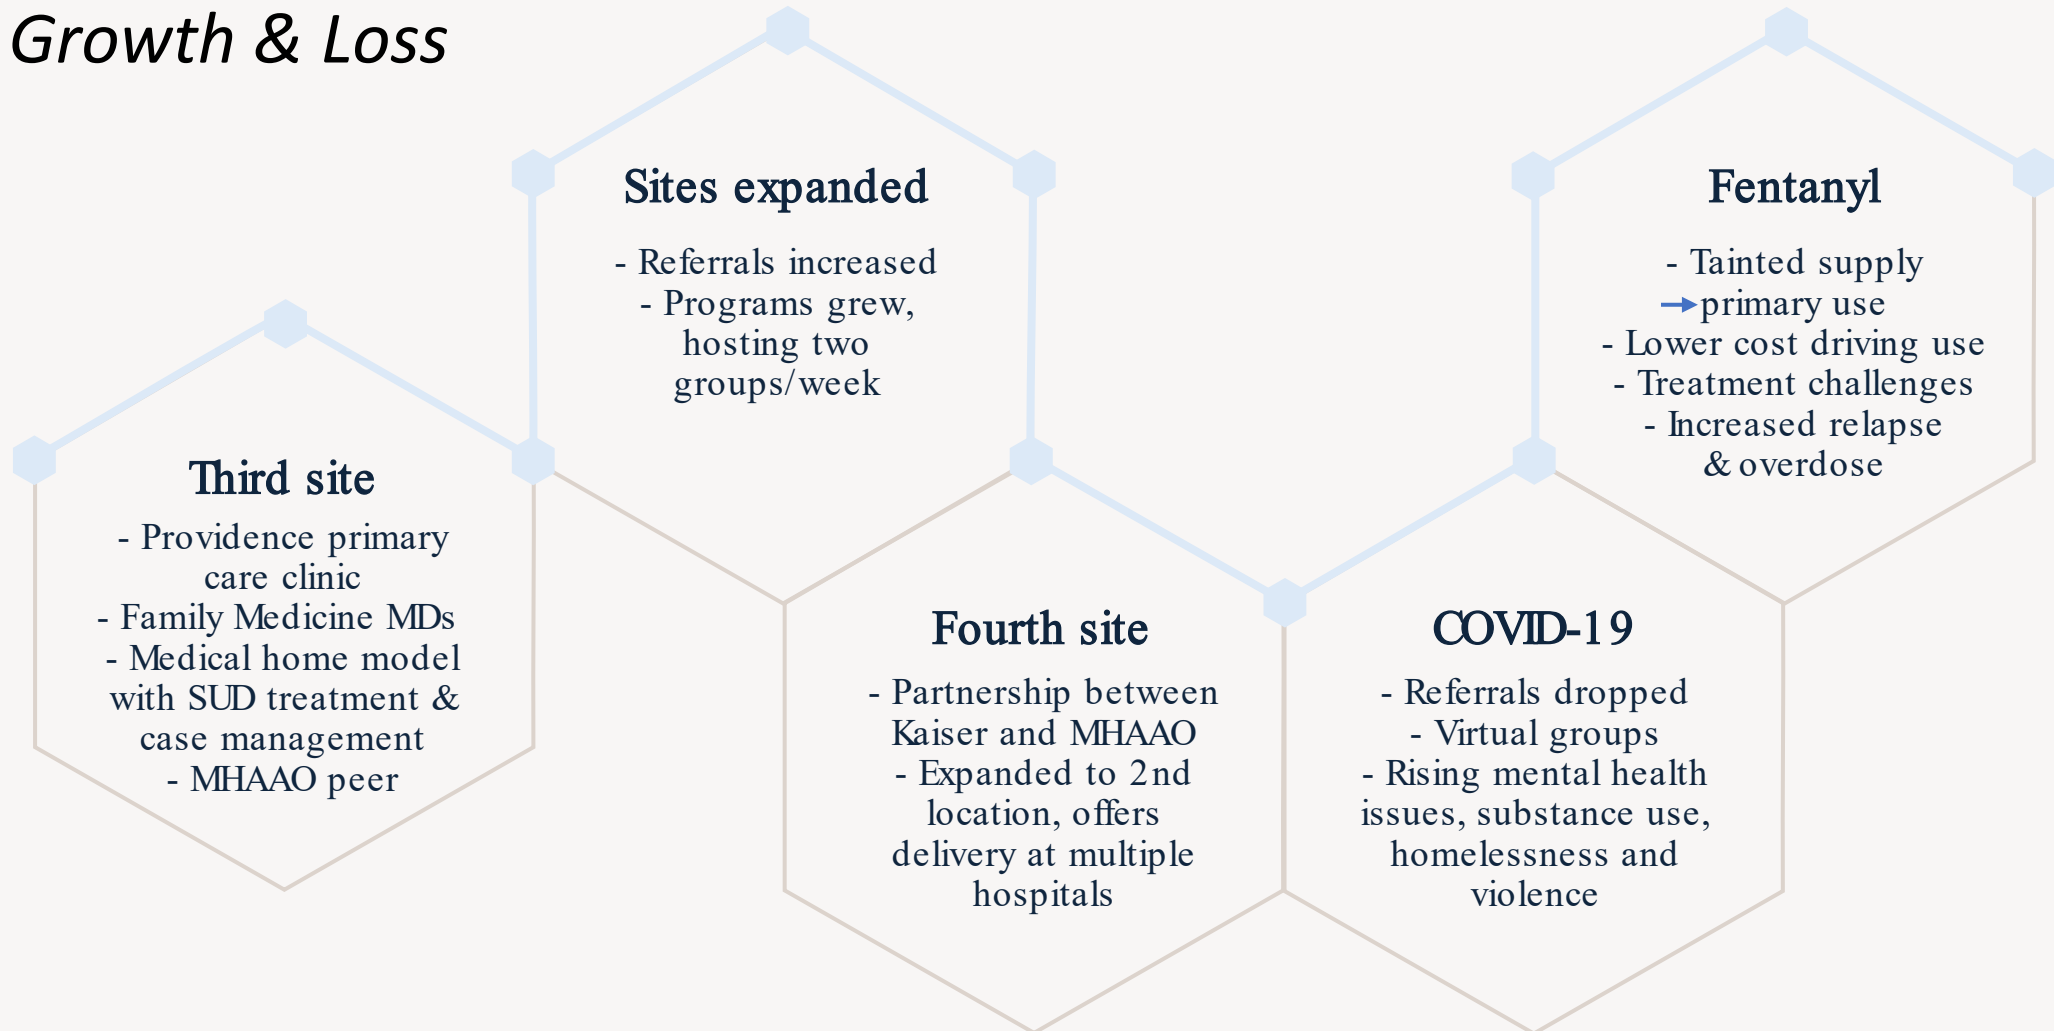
Growth & Loss

Sites expanded

- Referrals increased
- Programs grew, hosting two groups/week

Fentanyl

- Tainted supply → primary use
- Lower cost driving use
- Treatment challenges
- Increased relapse & overdose

Third site

- Providence primary care clinic
- Family Medicine MDs
- Medical home model with SUD treatment & case management
- MHAAO peer

Fourth site

- Partnership between Kaiser and MHAAO
- Expanded to 2nd location, offers delivery at multiple hospitals

COVID-19

- Referrals dropped
- Virtual groups
- Rising mental health issues, substance use, homelessness and violence